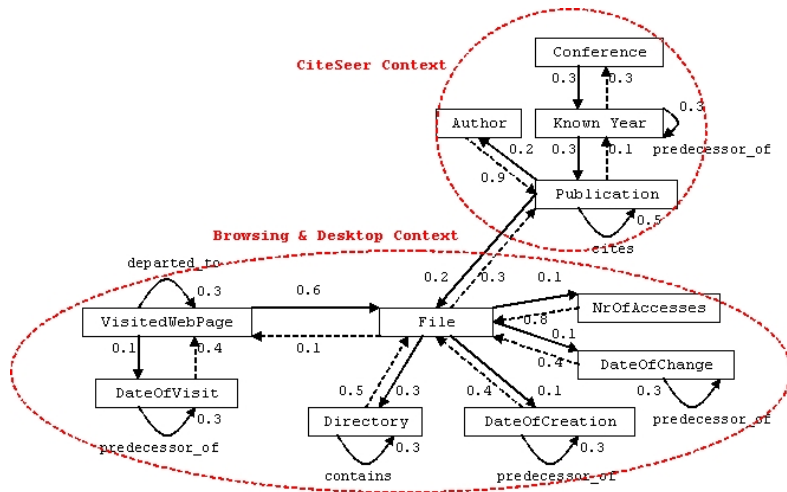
CiteSeer Context

Conference

0.3

0.3

Author

Known Year

0.3

0.2

0.3

0.1

predecessor_of

0.9

Publication

0.5

cites

Browsing & Desktop Context

departed_to

0.2

0.3

0.1

0.3

0.6

NrOfAccesses

VisitedWebPage

File

0.8

0.1

0.1

0.1

0.4

0.4

DateOfChange

DateOfVisit

0.5

0.3

0.4

0.1

0.3

0.3

Directory

DateOfCreation

predecessor_of

predecessor_of

0.3

0.3

contains

predecessor_of